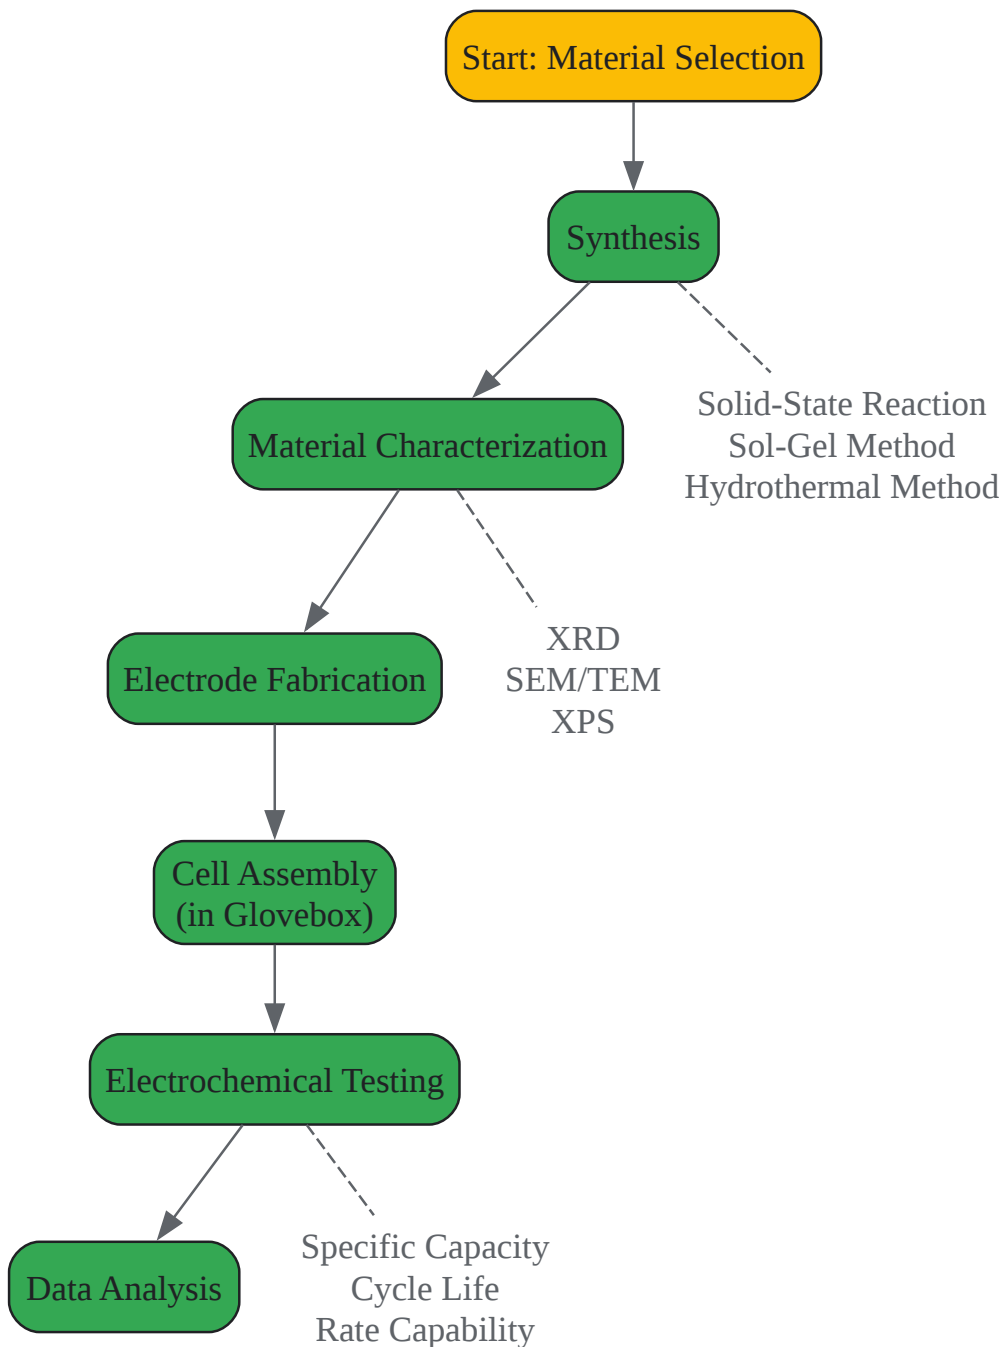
Start: Material Selection

Synthesis

Solid-State Reaction
Sol-Gel Method
Hydrothermal Method

Material Characterization

XRD
SEM/TEM
XPS

Electrode Fabrication

Cell Assembly
(in Glovebox)

Electrochemical Testing

Specific Capacity
Cycle Life
Rate Capability

Data Analysis